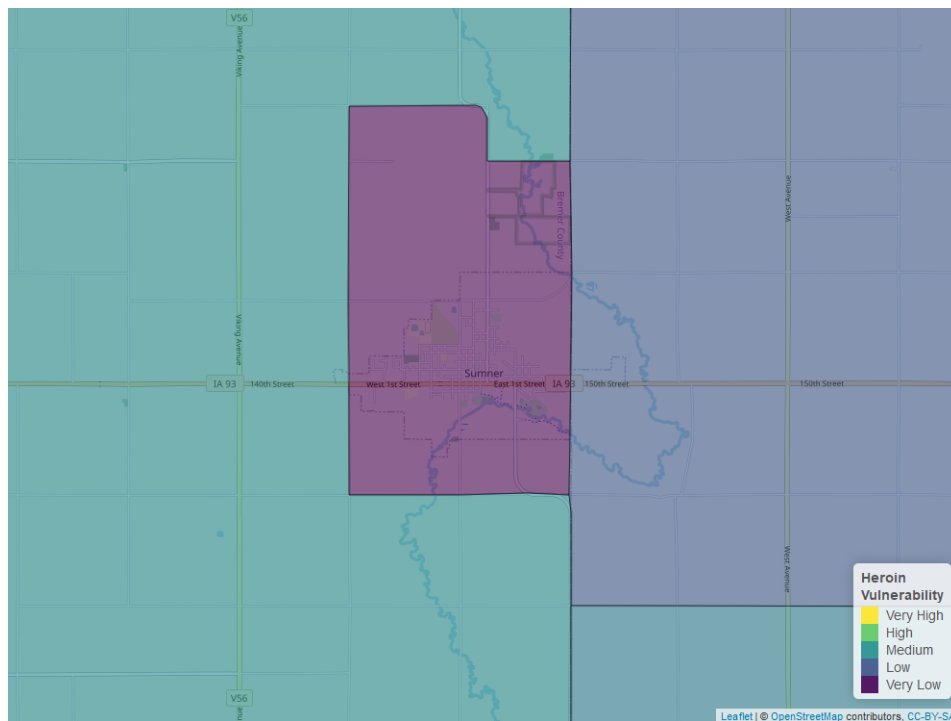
V56

Viking Avenue

Bremer County

West Avenue

Viking Avenue

Sumner

IA 93 140th Street

West 1st Street

East 1st Street

IA 93 150th Street

150th Street

West Avenue

V56

Heroin Vulnerability
Very High
High
Medium
Low
Very Low

Leaflet | © OpenStreetMap contributors, CC-BY-S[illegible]